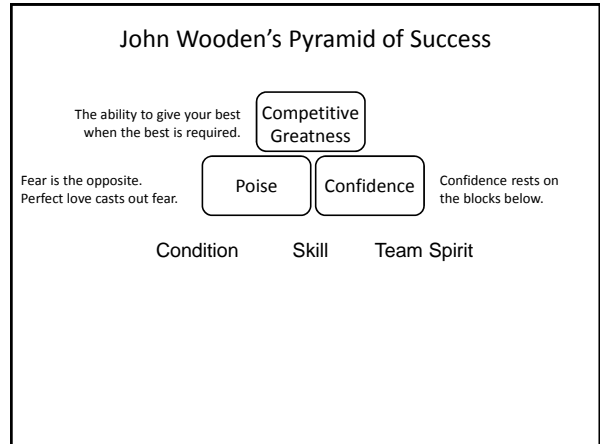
John Wooden's Pyramid of Success

The ability to give your best when the best is required.

Competitive Greatness

Fear is the opposite. Perfect love casts out fear.

Poise

Confidence

Confidence rests on the blocks below.

Condition Skill Team Spirit